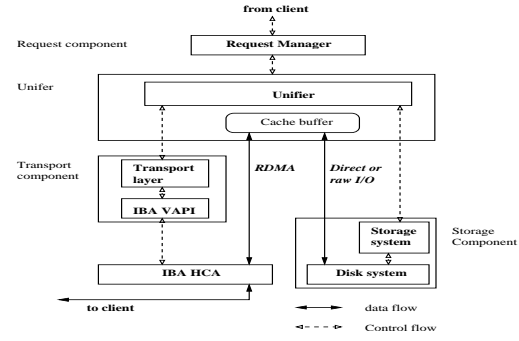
from client

Request component

Request Manager

Unifer

Unifier

Cache buffer

Transport component

Transport layer

IBA VAPI

RDMA

Direct or raw I/O

Storage Component

Storage system

Disk system

IBA HCA

to client

data flow

Control flow